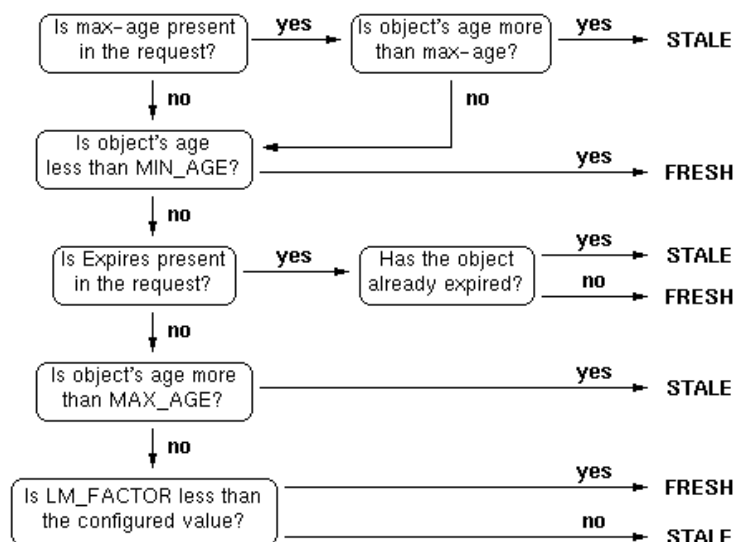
Is max-age present in the request?

yes

Is object's age more than max-age?

yes

STALE

no

no

Is object's age less than MIN_AGE?

yes

FRESH

no

Is Expires present in the request?

yes

Has the object already expired?

yes

STALE

no

FRESH

no

Is object's age more than MAX_AGE?

yes

STALE

no

Is LM_FACTOR less than the configured value?

yes

FRESH

no

STALE